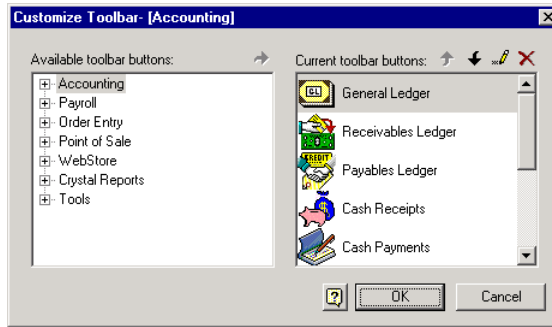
Customize Toolbar- [Accounting]

Available toolbar buttons:

Accounting
Payroll
Order Entry
Point of Sale
WebStore
Crystal Reports
Tools

Current toolbar buttons:

GL General Ledger
Receivables Ledger
CREDIT Payables Ledger
Cash Receipts
Cash Payments

?
OK
Cancel